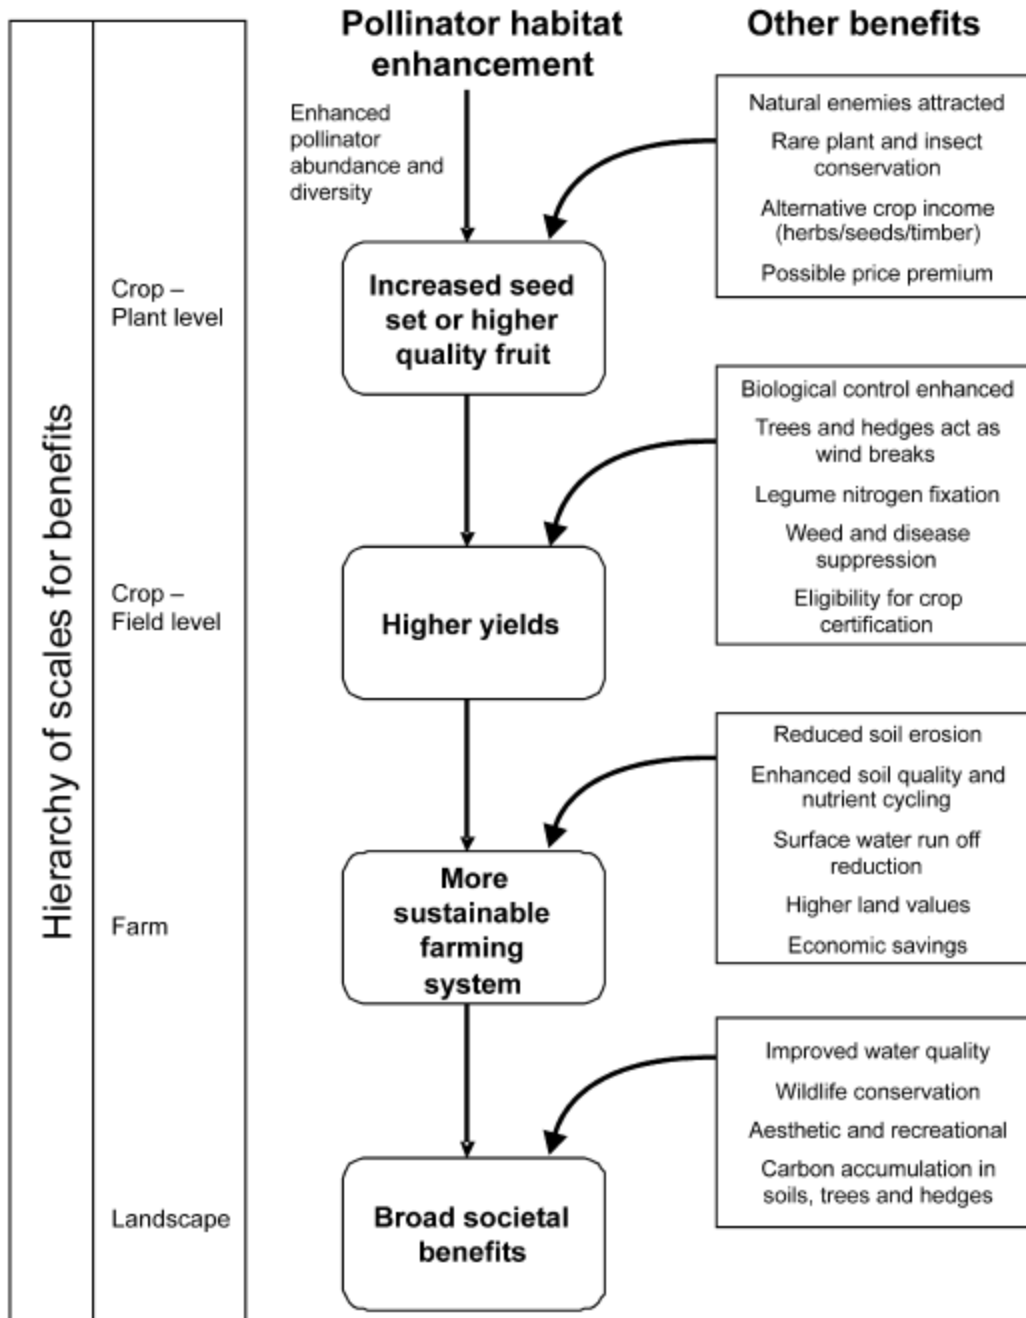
Hierarchy of scales for benefits

Crop – Plant level

Crop – Field level

Farm

Landscape

Pollinator habitat enhancement

Enhanced pollinator abundance and diversity

Increased seed set or higher quality fruit

Higher yields

More sustainable farming system

Broad societal benefits

Other benefits

Natural enemies attracted
Rare plant and insect conservation
Alternative crop income (herbs/seeds/timber)
Possible price premium

Biological control enhanced
Trees and hedges act as wind breaks
Legume nitrogen fixation
Weed and disease suppression
Eligibility for crop certification

Reduced soil erosion
Enhanced soil quality and nutrient cycling
Surface water run off reduction
Higher land values
Economic savings

Improved water quality
Wildlife conservation
Aesthetic and recreational
Carbon accumulation in soils, trees and hedges